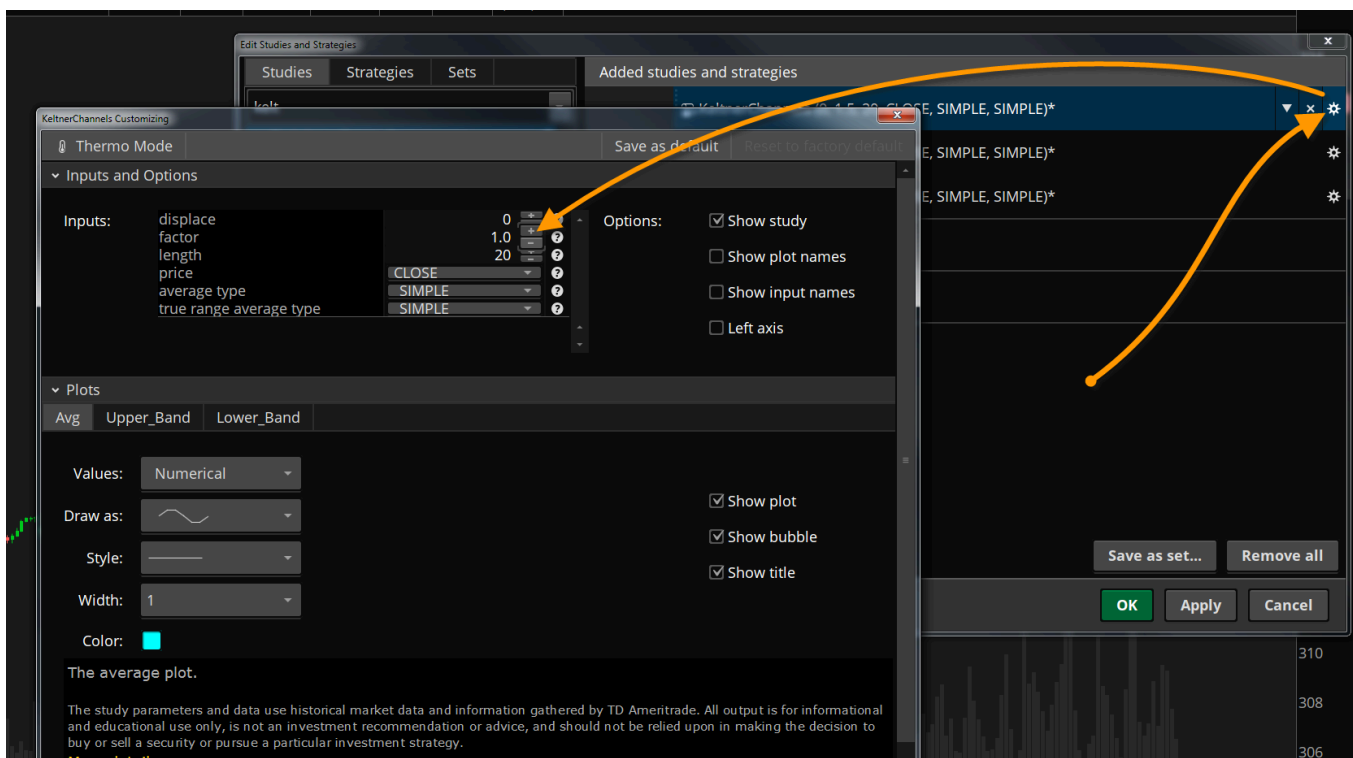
Edit Studies and Strategies

Studies Strategies Sets

Added studies and strategies

kelt

KeltnerChannels Customizing

Thermo Mode

Save as default Reset to factory default

Inputs and Options

Inputs:

| | | |
|---|---|---|
| displace | 0 | |
| factor | 1.0 | |
| length | 20 | |
| price | CLOSE | |
| average type | SIMPLE | |
| true range average type | SIMPLE | |

Options:

Show study

Show plot names

Show input names

Left axis

Plots

Avg Upper_Band Lower_Band

Values: Numerical

Draw as:

Style:

Width: 1

Color:

Show plot

Show bubble

Show title

The average plot.

The study parameters and data use historical market data and information gathered by TD Ameritrade. All output is for informational and educational use only, is not an investment recommendation or advice, and should not be relied upon in making the decision to buy or sell a security or pursue a particular investment strategy.

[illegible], E, SIMPLE, SIMPLE)*

E, SIMPLE, SIMPLE)*

E, SIMPLE, SIMPLE)*

Save as set... Remove all

OK Apply Cancel

310

308

306